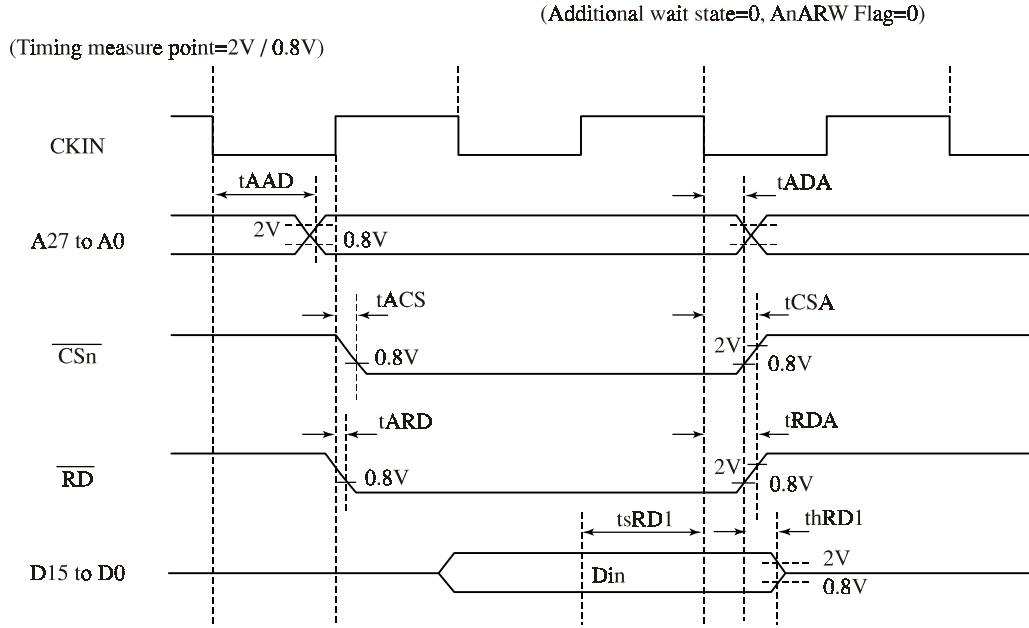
(Additional wait state=0, AnARW Flag=0)

(Timing measure point=2V / 0.8V)

CKIN

tAAD

tADA

2V

0.8V

A27 to A0

tACS

tCSA

$\overline{CSn}$

0.8V

2V

0.8V

tARD

tRDA

$\overline{RD}$

0.8V

2V

0.8V

tsRD1

thRD1

D15 to D0

Din

2V

0.8V